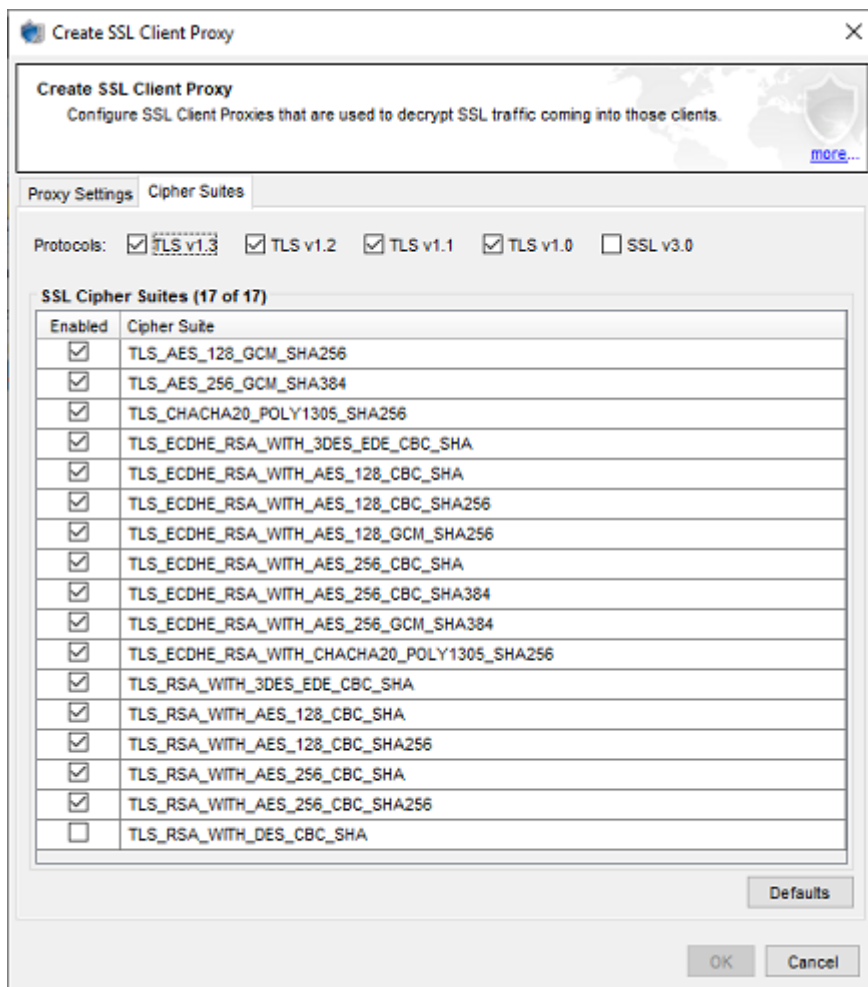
Create SSL Client Proxy

Create SSL Client Proxy
Configure SSL Client Proxies that are used to decrypt SSL traffic coming into those clients.

more...

Proxy Settings | Cipher Suites

Protocols: ☑ TLS v1.3 ☑ TLS v1.2 ☑ TLS v1.1 ☑ TLS v1.0 ☐ SSL v3.0

SSL Cipher Suites (17 of 17)

| Enabled | Cipher Suite |
|---|---|
| ☑ | TLS_AES_128_GCM_SHA256 |
| ☑ | TLS_AES_256_GCM_SHA384 |
| ☑ | TLS_CHACHA20_POLY1305_SHA256 |
| ☑ | TLS_ECDHE_RSA_WITH_3DES_EDE_CBC_SHA |
| ☑ | TLS_ECDHE_RSA_WITH_AES_128_CBC_SHA |
| ☑ | TLS_ECDHE_RSA_WITH_AES_128_CBC_SHA256 |
| ☑ | TLS_ECDHE_RSA_WITH_AES_128_GCM_SHA256 |
| ☑ | TLS_ECDHE_RSA_WITH_AES_256_CBC_SHA |
| ☑ | TLS_ECDHE_RSA_WITH_AES_256_CBC_SHA384 |
| ☑ | TLS_ECDHE_RSA_WITH_AES_256_GCM_SHA384 |
| ☑ | TLS_ECDHE_RSA_WITH_CHACHA20_POLY1305_SHA256 |
| ☑ | TLS_RSA_WITH_3DES_EDE_CBC_SHA |
| ☑ | TLS_RSA_WITH_AES_128_CBC_SHA |
| ☑ | TLS_RSA_WITH_AES_128_CBC_SHA256 |
| ☑ | TLS_RSA_WITH_AES_256_CBC_SHA |
| ☑ | TLS_RSA_WITH_AES_256_CBC_SHA256 |
| ☐ | TLS_RSA_WITH_DES_CBC_SHA |

Defaults

OK Cancel